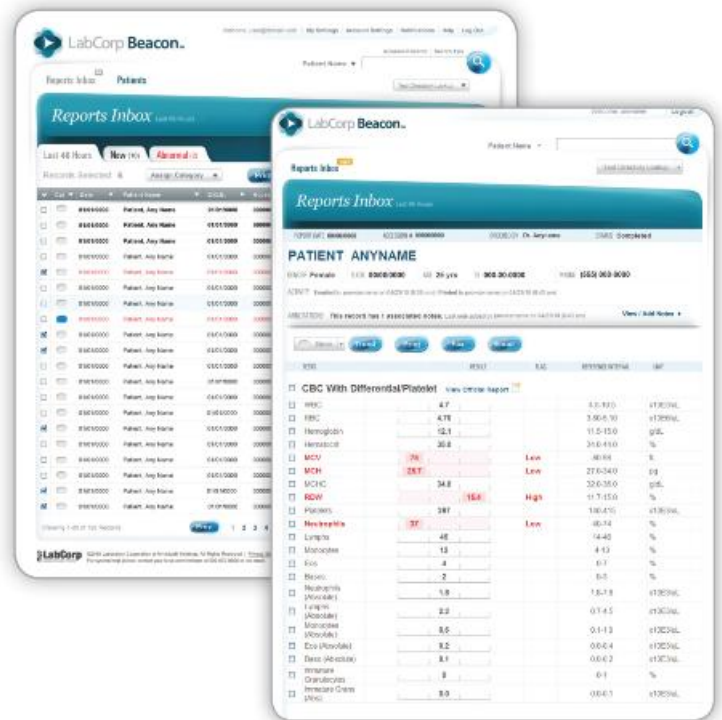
LabCorp Beacon

Reports Inbox Patients

Patient Name

Reports Inbox

Last 48 Hours New Abnormal

Records Selected

| Date | Patient Name |
|---|---|
| 00/00/0000 | Patient, Any Name |
| 00/00/0000 | Patient, Any Name |
| 00/00/0000 | Patient, Any Name |
| 00/00/0000 | Patient, Any Name |
| 00/00/0000 | Patient, Any Name |
| 00/00/0000 | Patient, Any Name |
| 00/00/0000 | Patient, Any Name |
| 00/00/0000 | Patient, Any Name |
| 00/00/0000 | Patient, Any Name |
| 00/00/0000 | Patient, Any Name |
| 00/00/0000 | Patient, Any Name |
| 00/00/0000 | Patient, Any Name |
| 00/00/0000 | Patient, Any Name |
| 00/00/0000 | Patient, Any Name |
| 00/00/0000 | Patient, Any Name |
| 00/00/0000 | Patient, Any Name |
| 00/00/0000 | Patient, Any Name |
| 00/00/0000 | Patient, Any Name |

1 2 3 4

LabCorp

LabCorp Beacon

Patient Name

Reports Inbox

Reports Inbox

Completed

PATIENT ANYNAME

Female 00/00/0000 25 yrs 000-00-0000 (555) 000-0000

This record has 1 associated notes. View / Add Notes

CBC With Differential/Platelet View Official Report

| TEST | RESULT | FLAG | REFERENCE INTERVAL | UNIT |
|---|---|---|---|---|
| WBC | 4.7 | | 4.0-10.5 | x10E3/uL |
| RBC | 4.76 | | 3.80-5.10 | x10E6/uL |
| Hemoglobin | 12.1 | | 11.5-15.0 | g/dL |
| Hematocrit | 38.6 | | 34.0-44.0 | % |
| MCV | 76 | Low | 80-98 | fL |
| MCH | 25.7 | Low | 27.0-34.0 | pg |
| MCHC | 34.8 | | 32.0-36.0 | g/dL |
| RDW | 15.4 | High | 11.7-15.0 | % |
| Platelets | 387 | | 140-415 | x10E3/uL |
| Neutrophils | 37 | Low | 40-74 | % |
| Lymphs | 48 | | 14-46 | % |
| Monocytes | 13 | | 4-13 | % |
| Eos | 4 | | 0-7 | % |
| Basos | 2 | | 0-3 | % |
| Neutrophils (Absolute) | 1.8 | | 1.8-7.8 | x10E3/uL |
| Lymphs (Absolute) | 2.2 | | 0.7-4.5 | x10E3/uL |
| Monocytes (Absolute) | 0.6 | | 0.1-1.0 | x10E3/uL |
| Eos (Absolute) | 0.2 | | 0.0-0.4 | x10E3/uL |
| Baso (Absolute) | 0.1 | | 0.0-0.2 | x10E3/uL |
| Immature Granulocytes | 0 | | 0-1 | % |
| Immature Grans (Abs) | 0.0 | | 0.0-0.1 | x10E3/uL |